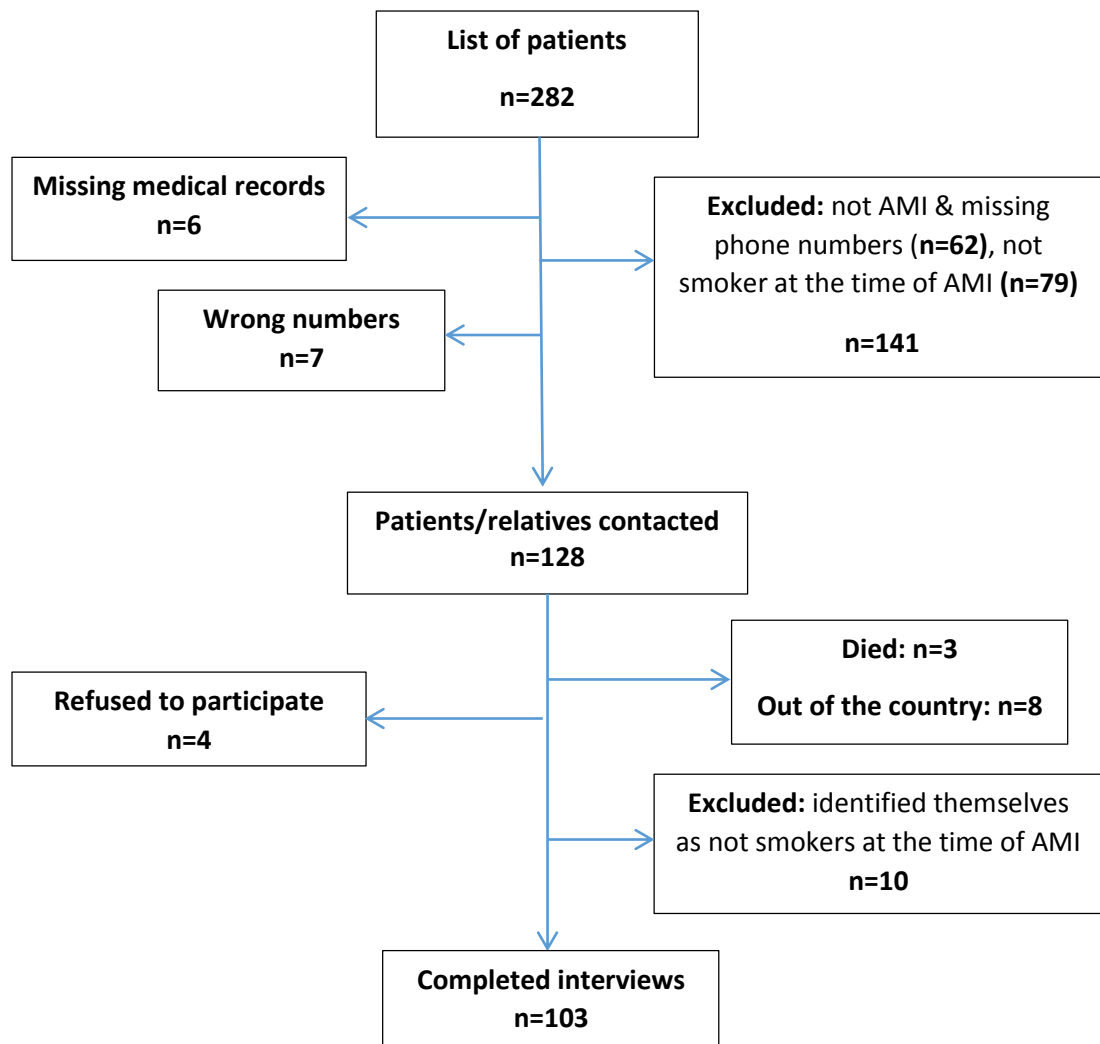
List of patients

n=282

Missing medical records
n=6

Excluded: not AMI & missing phone numbers (n=62), not smoker at the time of AMI (n=79)

n=141

Wrong numbers
n=7

Patients/relatives contacted
n=128

Died: n=3

Out of the country: n=8

Refused to participate
n=4

Excluded: identified themselves as not smokers at the time of AMI
n=10

Completed interviews
n=103